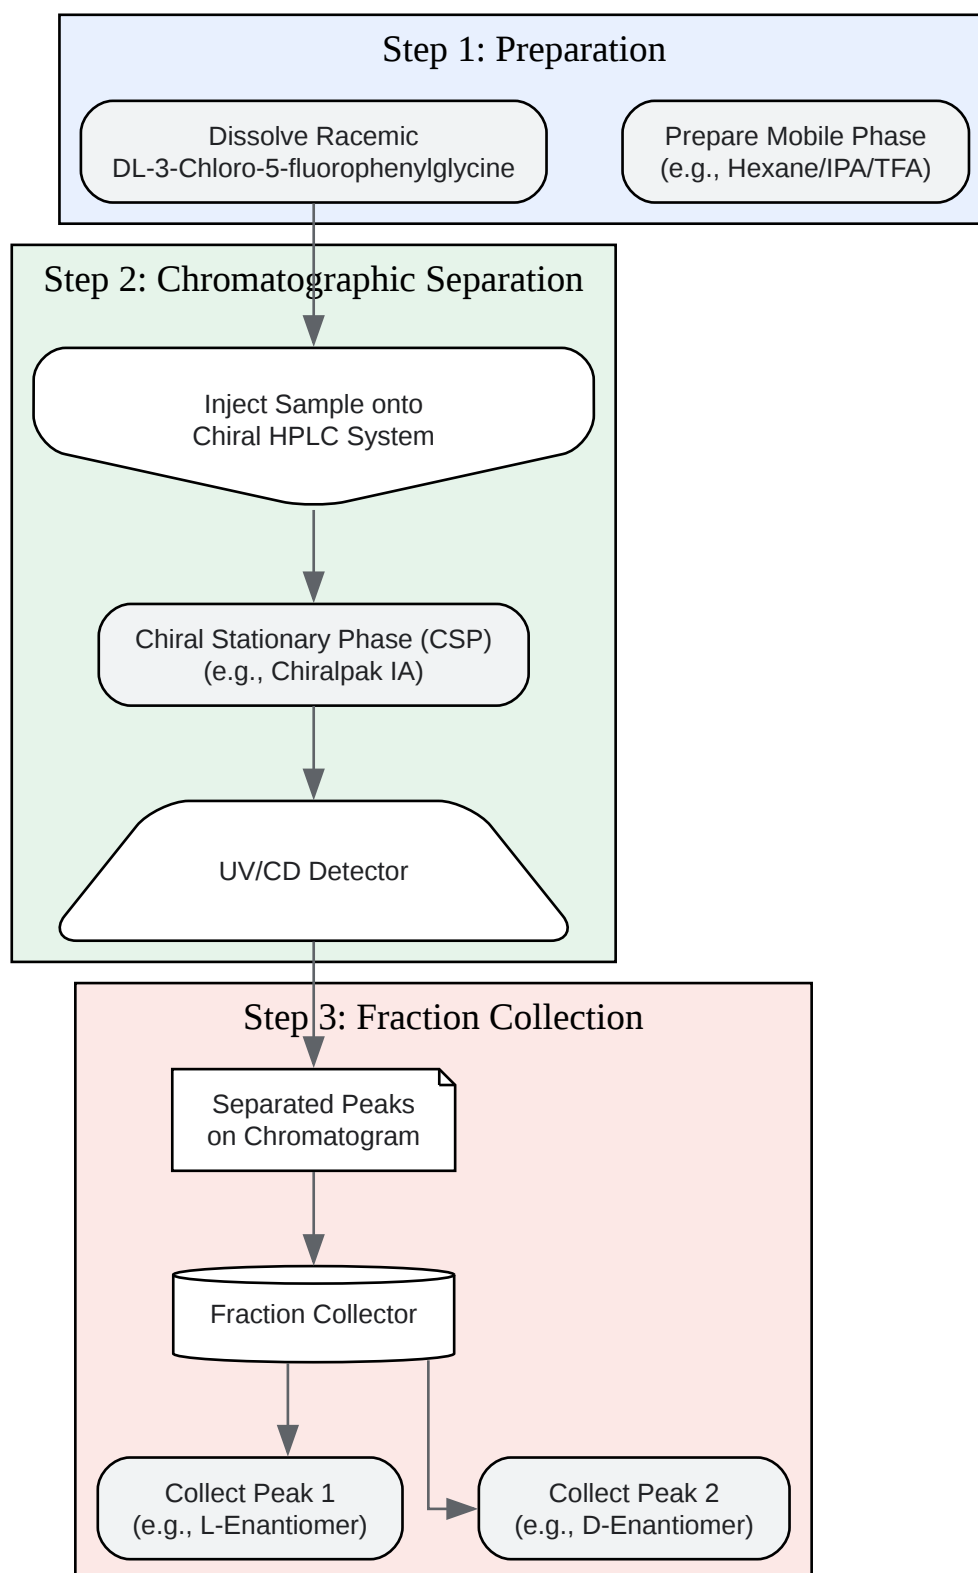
Step 1: Preparation

Dissolve Racemic DL-3-Chloro-5-fluorophenylglycine

Prepare Mobile Phase (e.g., Hexane/IPA/TFA)

Step 2: Chromatographic Separation

Inject Sample onto Chiral HPLC System

Chiral Stationary Phase (CSP) (e.g., Chiralpak IA)

UV/CD Detector

Step 3: Fraction Collection

Separated Peaks on Chromatogram

Fraction Collector

Collect Peak 1 (e.g., L-Enantiomer)

Collect Peak 2 (e.g., D-Enantiomer)